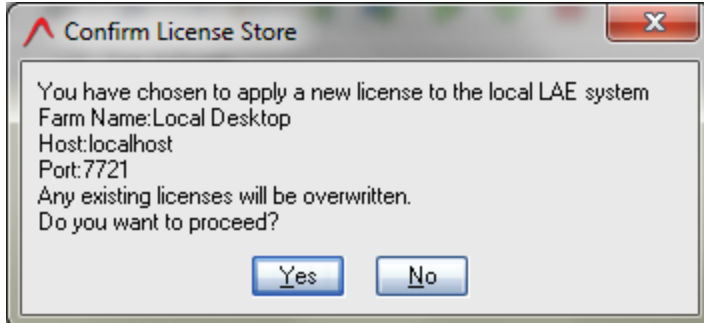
Confirm License Store

You have chosen to apply a new license to the local LAE system
Farm Name:Local Desktop
Host:localhost
Port:7721
Any existing licenses will be overwritten.
Do you want to proceed?

Yes No